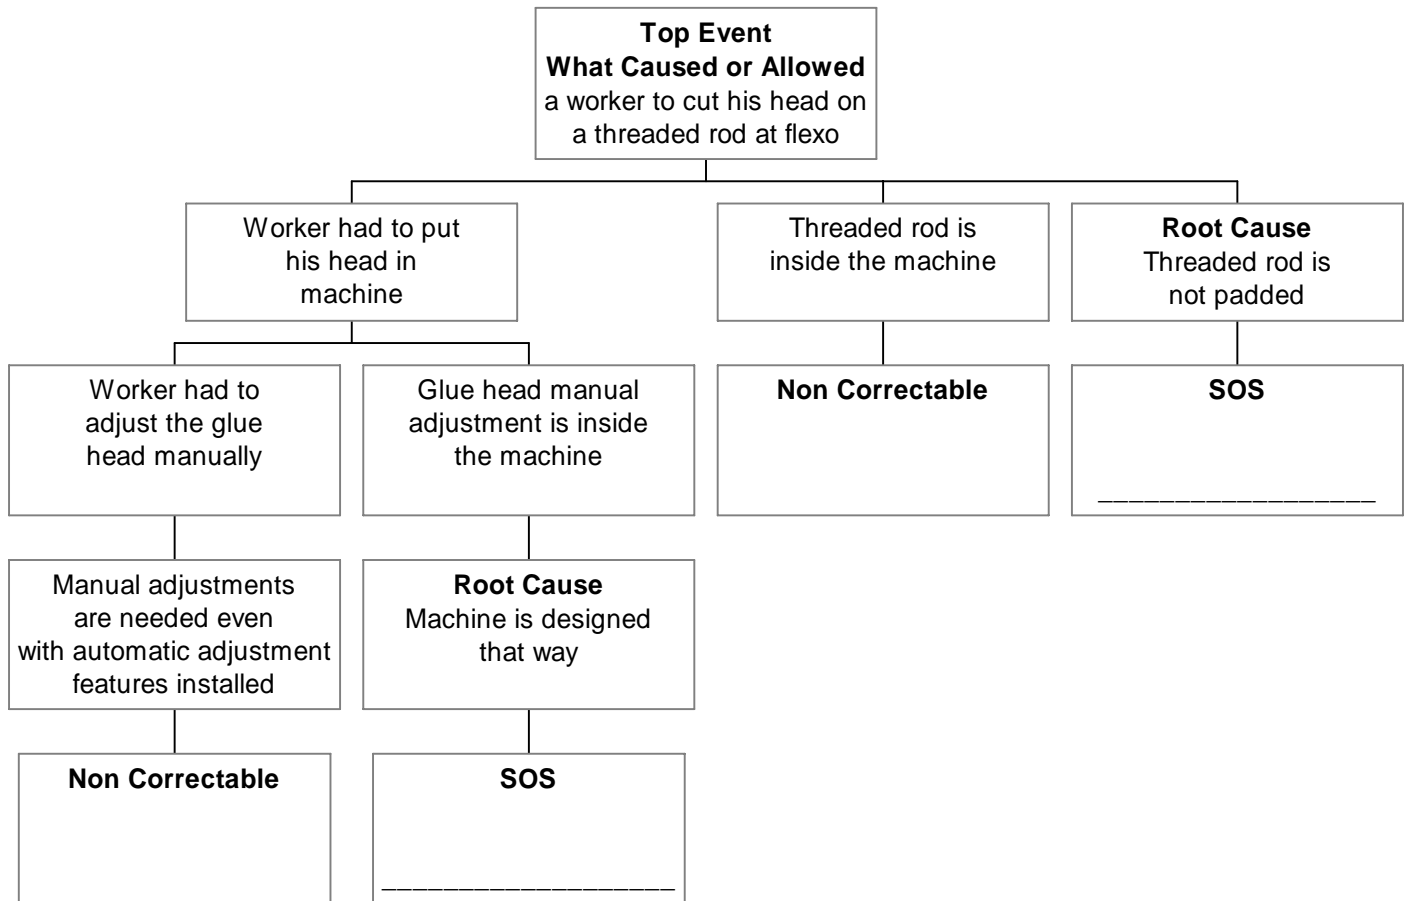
**Top Event**
**What Caused or Allowed**
a worker to cut his head on a threaded rod at flexo

Worker had to put his head in machine

Worker had to adjust the glue head manually

Manual adjustments are needed even with automatic adjustment features installed

**Non Correctable**

Glue head manual adjustment is inside the machine

**Root Cause**
Machine is designed that way

**SOS**

___________________

Threaded rod is inside the machine

**Non Correctable**

**Root Cause**
Threaded rod is not padded

**SOS**

___________________